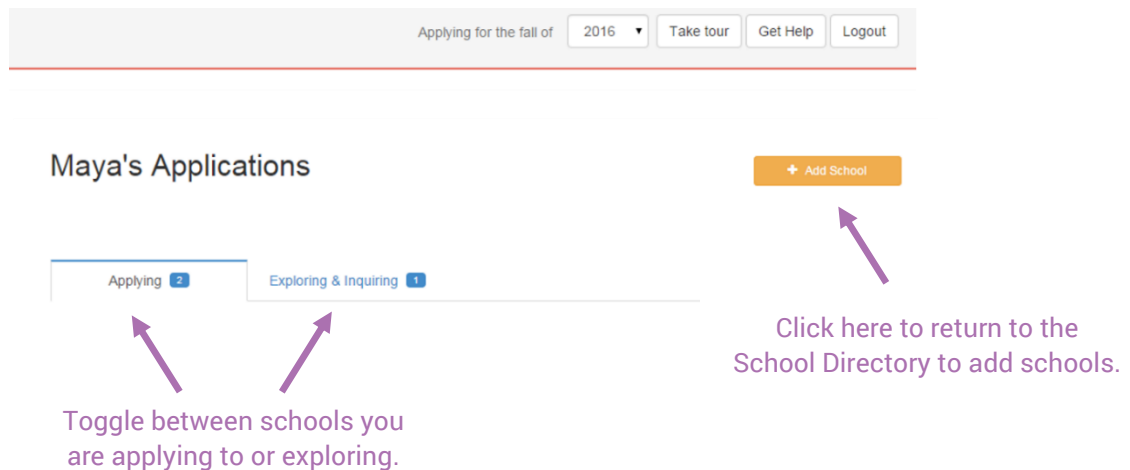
Applying for the fall of 2016 Take tour Get Help Logout

Maya's Applications

+ Add School

Applying 2

Exploring & Inquiring 1

Click here to return to the School Directory to add schools.

Toggle between schools you are applying to or exploring.